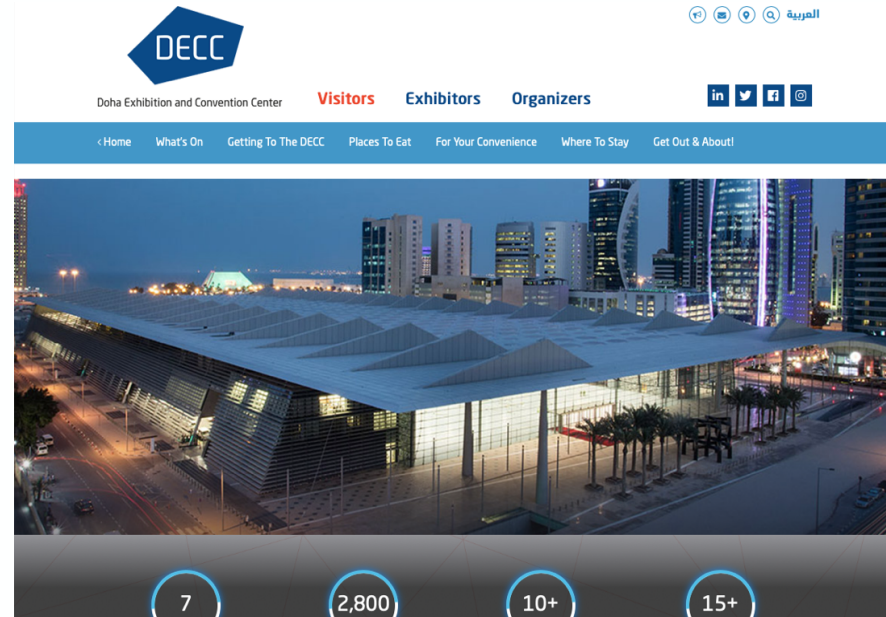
DECC
Doha Exhibition and Convention Center

العربية

Visitors Exhibitors Organizers

‹ Home What's On Getting To The DECC Places To Eat For Your Convenience Where To Stay Get Out & About!

7
2,800
10+
15+